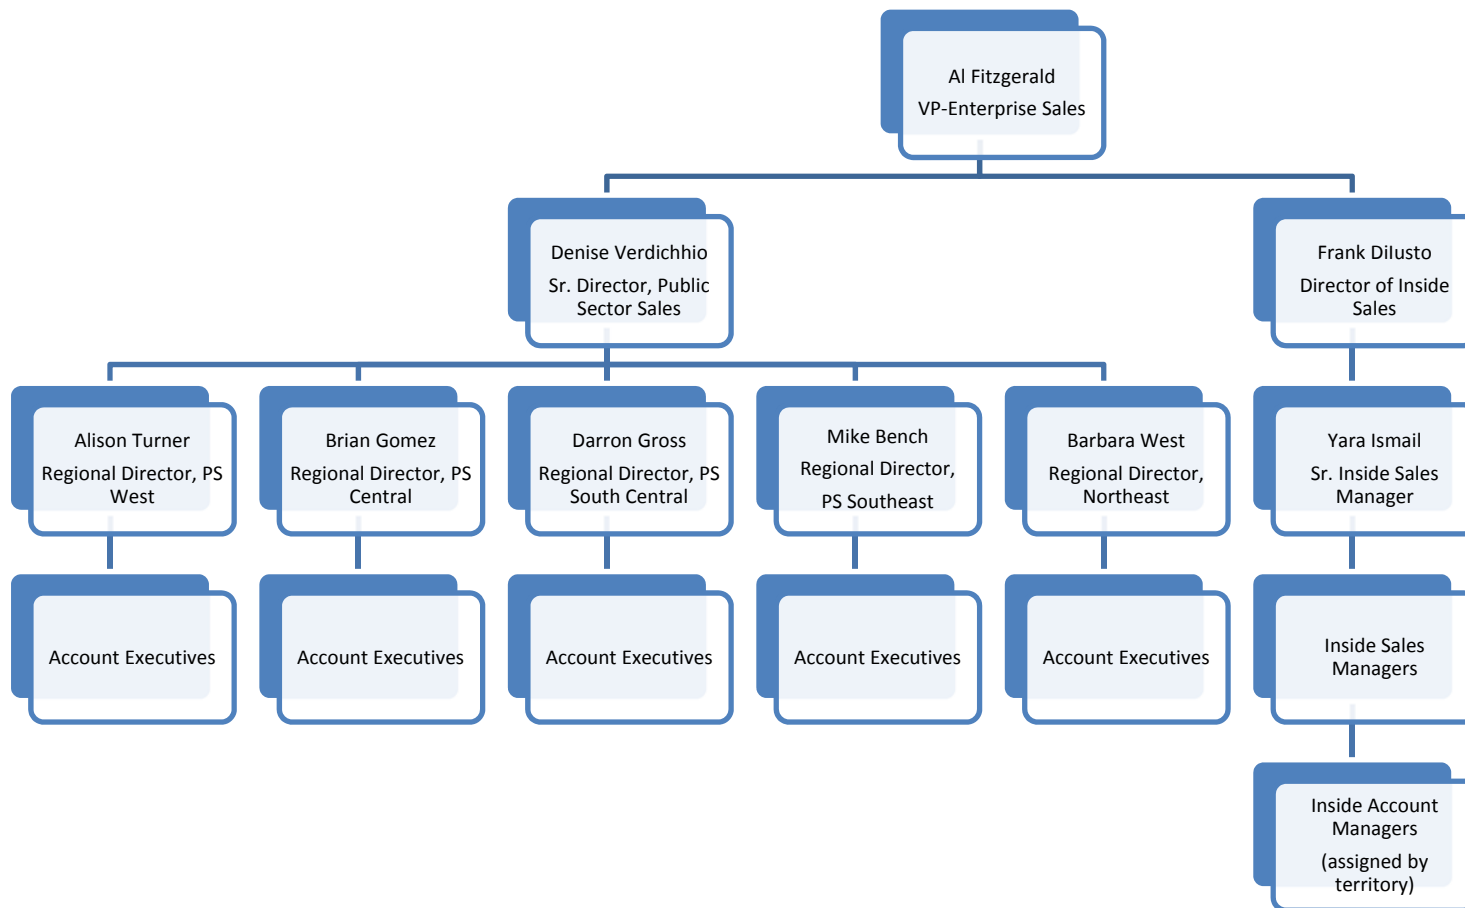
Al Fitzgerald
VP-Enterprise Sales

Denise Verdichhio
Sr. Director, Public Sector Sales

Frank DiIusto
Director of Inside Sales

Alison Turner
Regional Director, PS West

Brian Gomez
Regional Director, PS Central

Darron Gross
Regional Director, PS South Central

Mike Bench
Regional Director, PS Southeast

Barbara West
Regional Director, Northeast

Yara Ismail
Sr. Inside Sales Manager

Account Executives

Account Executives

Account Executives

Account Executives

Account Executives

Inside Sales Managers

Inside Account Managers
(assigned by territory)